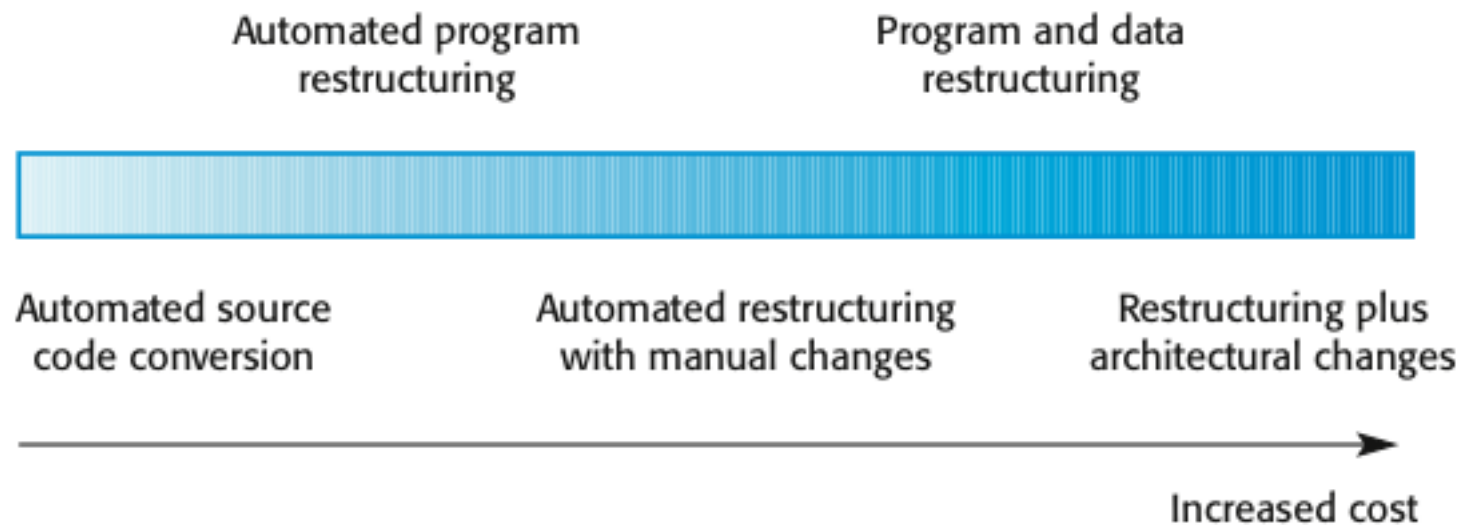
Automated program restructuring

Program and data restructuring

Automated source code conversion

Automated restructuring with manual changes

Restructuring plus architectural changes

Increased cost